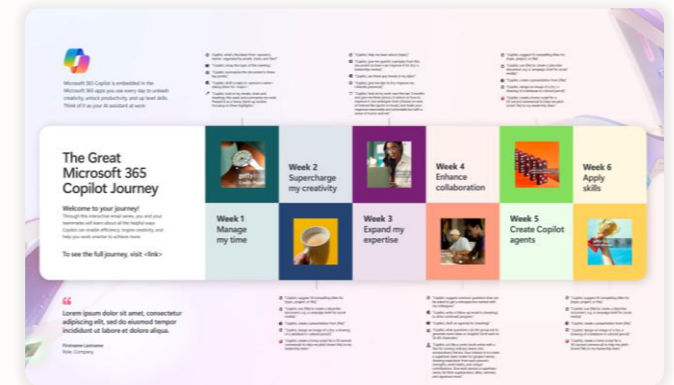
Microsoft 365 Copilot is embedded in the Microsoft 365 apps you use every day to unleash creativity, unlock productivity, and up level skills. Think of it as your AI assistant at work.

The Great Microsoft 365 Copilot Journey

Welcome to your journey!
Through the interactive email series, you and your teammates will learn about of the helpful ways Copilot can enable efficiency, inspire creativity, and help you work smarter to achieve more.

To see the full journey, visit <link>

Week 1
Manage my time

Week 2
Supercharge my creativity

Week 3
Expand my expertise

Week 4
Enhance collaboration

Week 5
Create Copilot agents

Week 6
Apply skills

"

Lorem ipsum dolor sit amet, consectetur adipiscing elit, sed do eiusmod tempor incididunt ut labore et dolore aliqua.

Firstname Lastname
Role, Company

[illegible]

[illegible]

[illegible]

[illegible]

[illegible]

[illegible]